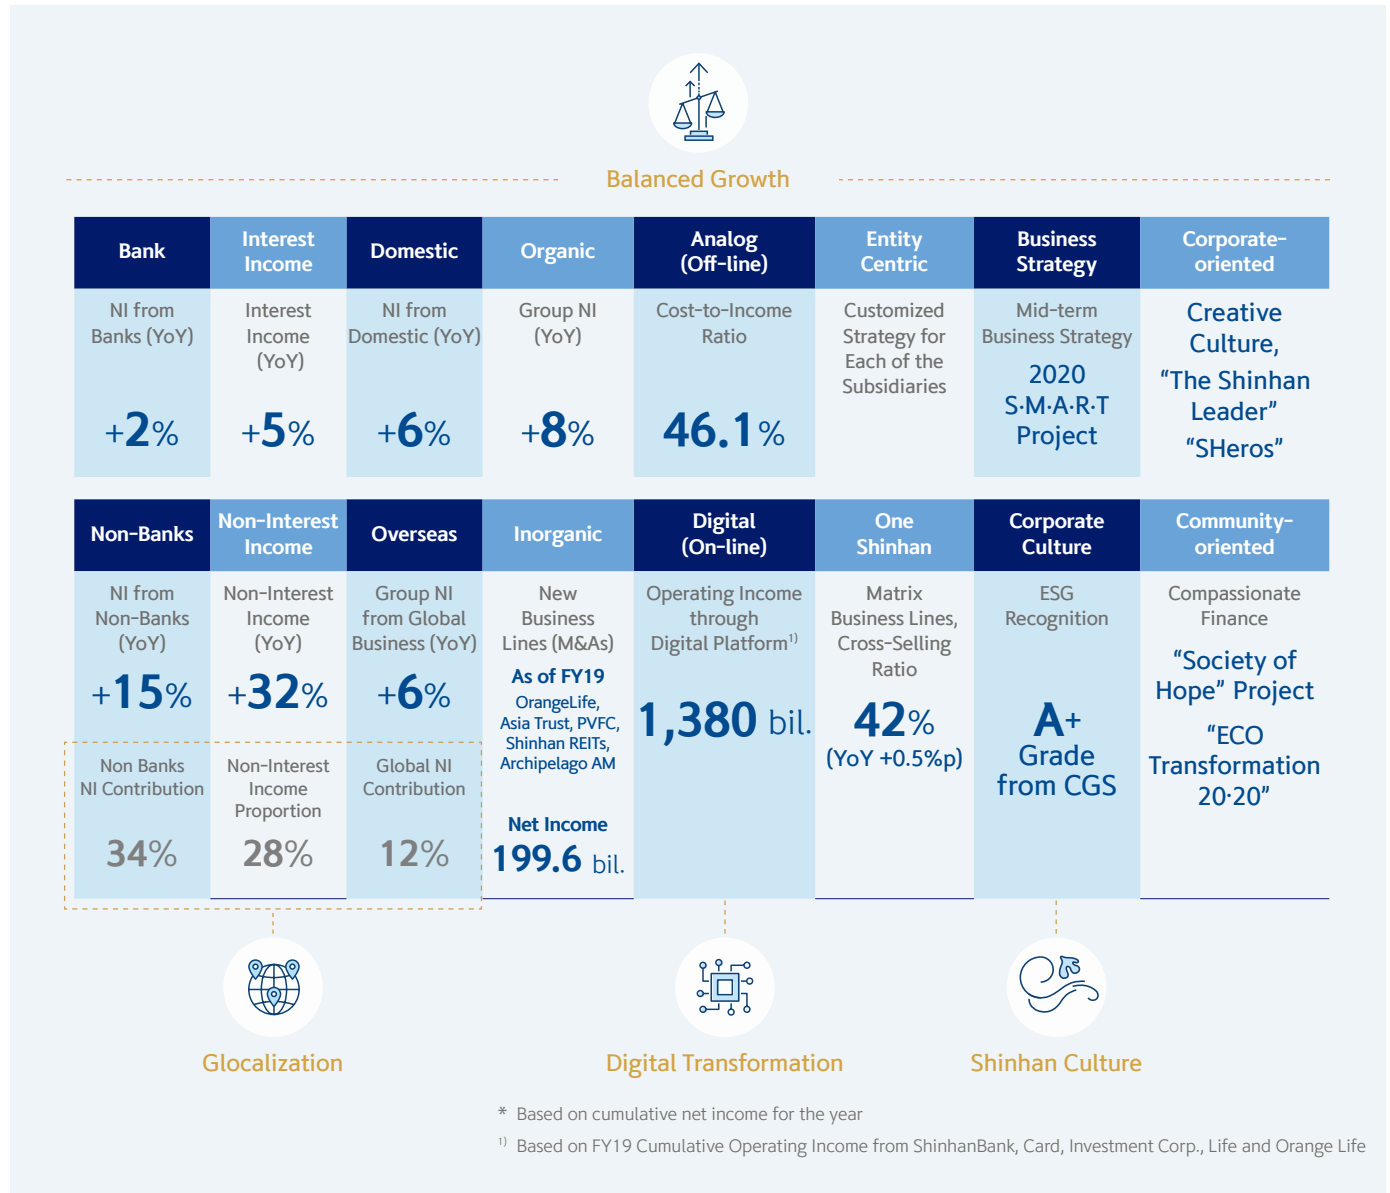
Balanced Growth

| Bank | Interest Income | Domestic | Organic | Analog (Off-line) | Entity Centric | Business Strategy | Corporate-oriented |
|---|---|---|---|---|---|---|---|
| NI from Banks (YoY) +2% | Interest Income (YoY) +5% | NI from Domestic (YoY) +6% | Group NI (YoY) +8% | Cost-to-Income Ratio 46.1% | Customized Strategy for Each of the Subsidiaries | Mid-term Business Strategy 2020 S·M·A·R·T Project | Creative Culture, "The Shinhan Leader" "SHeros" |

| Non-Banks | Non-Interest Income | Overseas | Inorganic | Digital (On-line) | One Shinhan | Corporate Culture | Community-oriented |
|---|---|---|---|---|---|---|---|
| NI from Non-Banks (YoY) +15% | Non-Interest Income (YoY) +32% | Group NI from Global Business (YoY) +6% | New Business Lines (M&As) As of FY19 OrangeLife, Asia Trust, PVFC, Shinhan REITs, Archipelago AM | Operating Income through Digital Platform$^{1)}$ 1,380 bil. | Matrix Business Lines, Cross-Selling Ratio 42% (YoY +0.5%p) | ESG Recognition A+ Grade from CGS | Compassionate Finance "Society of Hope" Project "ECO Transformation 20·20" |
| Non Banks NI Contribution 34% | Non-Interest Income Proportion 28% | Global NI Contribution 12% | Net Income 199.6 bil. | | | | |

Glocalization

Digital Transformation

Shinhan Culture

* Based on cumulative net income for the year

$^{1)}$ Based on FY19 Cumulative Operating Income from ShinhanBank, Card, Investment Corp., Life and Orange Life